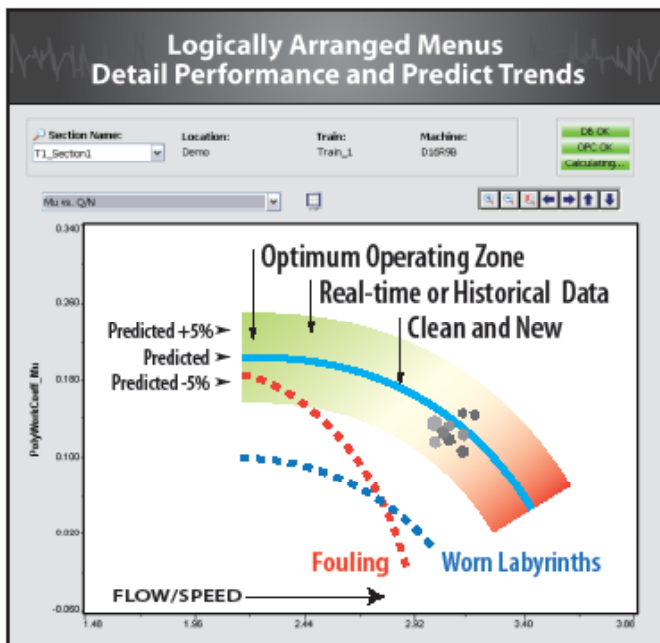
Logically Arranged Menus
Detail Performance and Predict Trends

Section Name:
T1_Section1

Location:
Demo

Train:
Train_1

Machine:
D16R9B

DB OK
OPC OK
Calculating...

Mu vs. Q/N

0.340
0.260
0.180
0.100
0.020
-0.060

PolyWorkCoeff_Mu

1.48
1.96
2.44
2.92
3.40
3.88

Optimum Operating Zone
Real-time or Historical Data
Clean and New
Predicted +5%
Predicted
Predicted -5%
Fouling
Worn Labyrinths
FLOW/SPEED